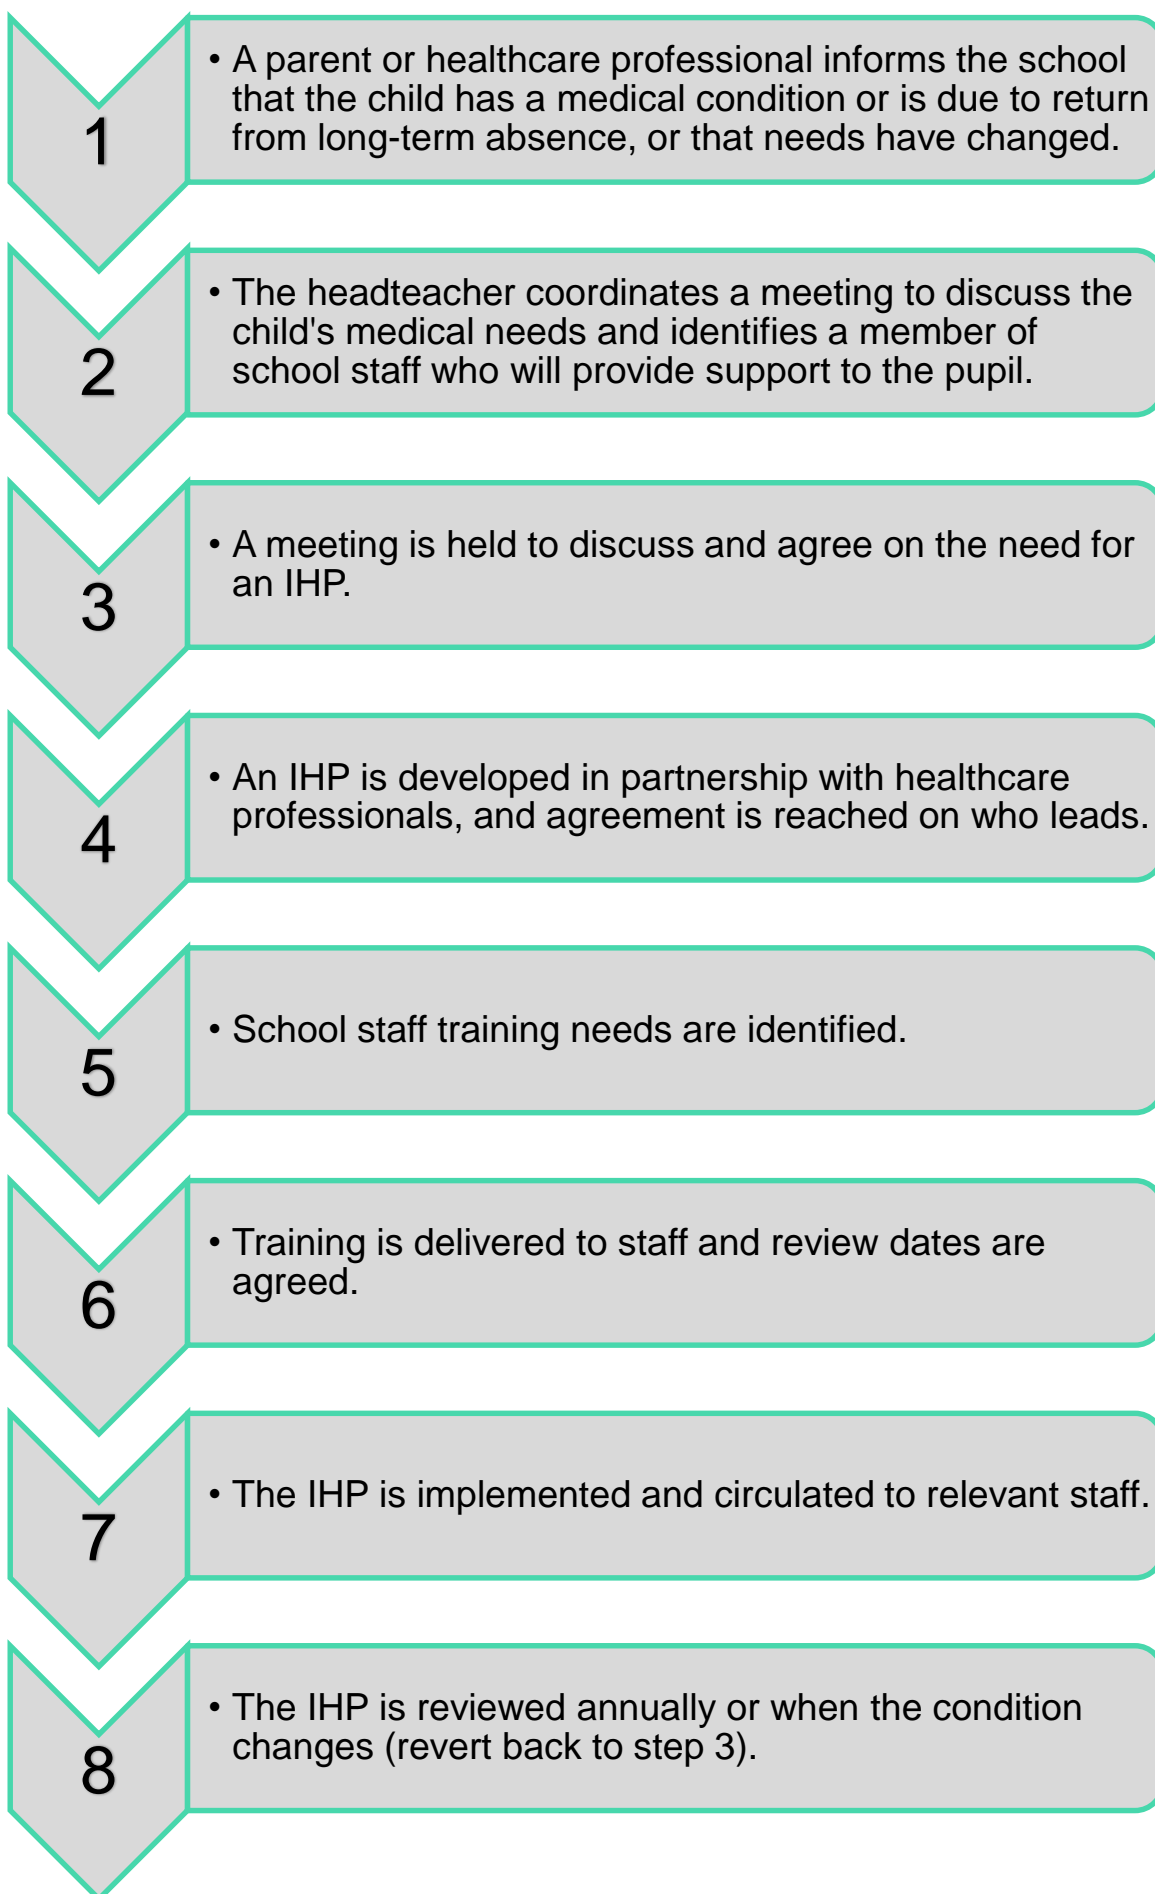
1

• A parent or healthcare professional informs the school that the child has a medical condition or is due to return from long-term absence, or that needs have changed.

2

• The headteacher coordinates a meeting to discuss the child's medical needs and identifies a member of school staff who will provide support to the pupil.

3

• A meeting is held to discuss and agree on the need for an IHP.

4

• An IHP is developed in partnership with healthcare professionals, and agreement is reached on who leads.

5

• School staff training needs are identified.

6

• Training is delivered to staff and review dates are agreed.

7

• The IHP is implemented and circulated to relevant staff.

8

• The IHP is reviewed annually or when the condition changes (revert back to step 3).